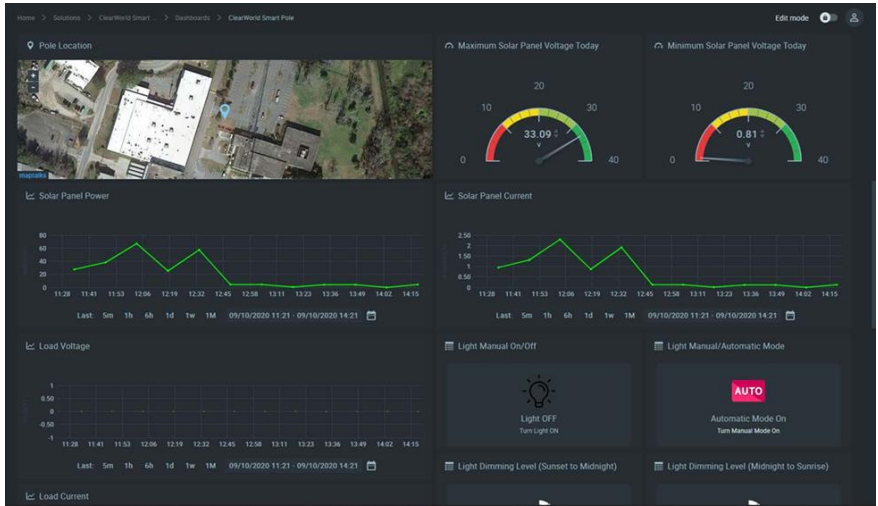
Home > Solutions > ClearWorld Smart ... > Dashboards > ClearWorld Smart Pole

Edit mode

Pole Location

+
-

maptalks

Maximum Solar Panel Voltage Today

0 10 20 30 40

33.09
V

Minimum Solar Panel Voltage Today

0 10 20 30 40

0.81
V

Solar Panel Power

80
60
40
20
0

11:28 11:41 11:53 12:06 12:19 12:32 12:45 12:58 13:11 13:23 13:36 13:49 14:02 14:15

Last: 5m 1h 6h 1d 1w 1M 09/10/2020 11:21 - 09/10/2020 14:21

Solar Panel Current

2.50
2
1.50
1
0.50
0

11:28 11:41 11:53 12:06 12:19 12:32 12:45 12:58 13:11 13:23 13:36 13:49 14:02 14:15

Last: 5m 1h 6h 1d 1w 1M 09/10/2020 11:21 - 09/10/2020 14:21

Load Voltage

1
0.50
0
-0.50
-1

11:28 11:41 11:53 12:06 12:19 12:32 12:45 12:58 13:11 13:23 13:36 13:49 14:02 14:15

Last: 5m 1h 6h 1d 1w 1M 09/10/2020 11:21 - 09/10/2020 14:21

Light Manual On/Off

Light OFF
Turn Light ON

Light Manual/Automatic Mode

AUTO

Automatic Mode On
Turn Manual Mode On

Light Dimming Level (Sunset to Midnight)

Light Dimming Level (Midnight to Sunrise)

Load Current